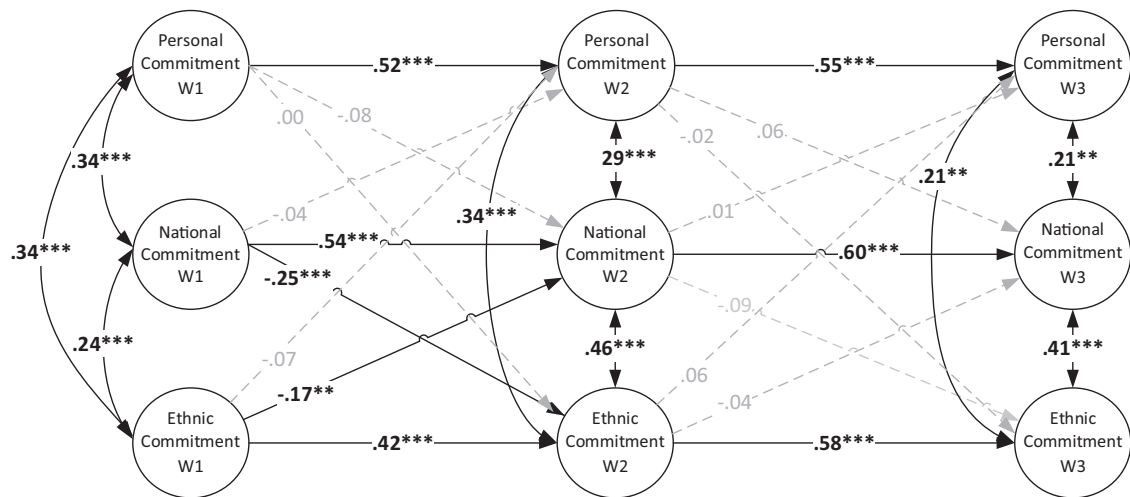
Personal Commitment W1

.52***

Personal Commitment W2

.55***

Personal Commitment W3

.00

-.08

-.02

.06

.34***

29***

.21**

.21**

.34***

-.04

National Commitment W1

.54***

.34***

National Commitment W2

.01

.60***

National Commitment W3

-.25***

.09

.24***

-.07

.46***

.06

.41***

-.17**

-.04

Ethnic Commitment W1

.42***

Ethnic Commitment W2

.58***

Ethnic Commitment W3